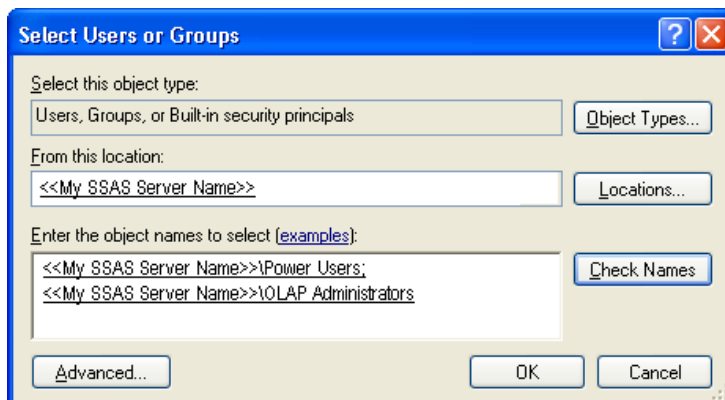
Select Users or Groups

?

Select this object type:

Users, Groups, or Built-in security principals

Object Types...

From this location:

<<My SSAS Server Name>>

Locations...

Enter the object names to select (examples):

<<My SSAS Server Name>>\Power Users;
<<My SSAS Server Name>>\OLAP Administrators

Check Names

Advanced...

OK

Cancel